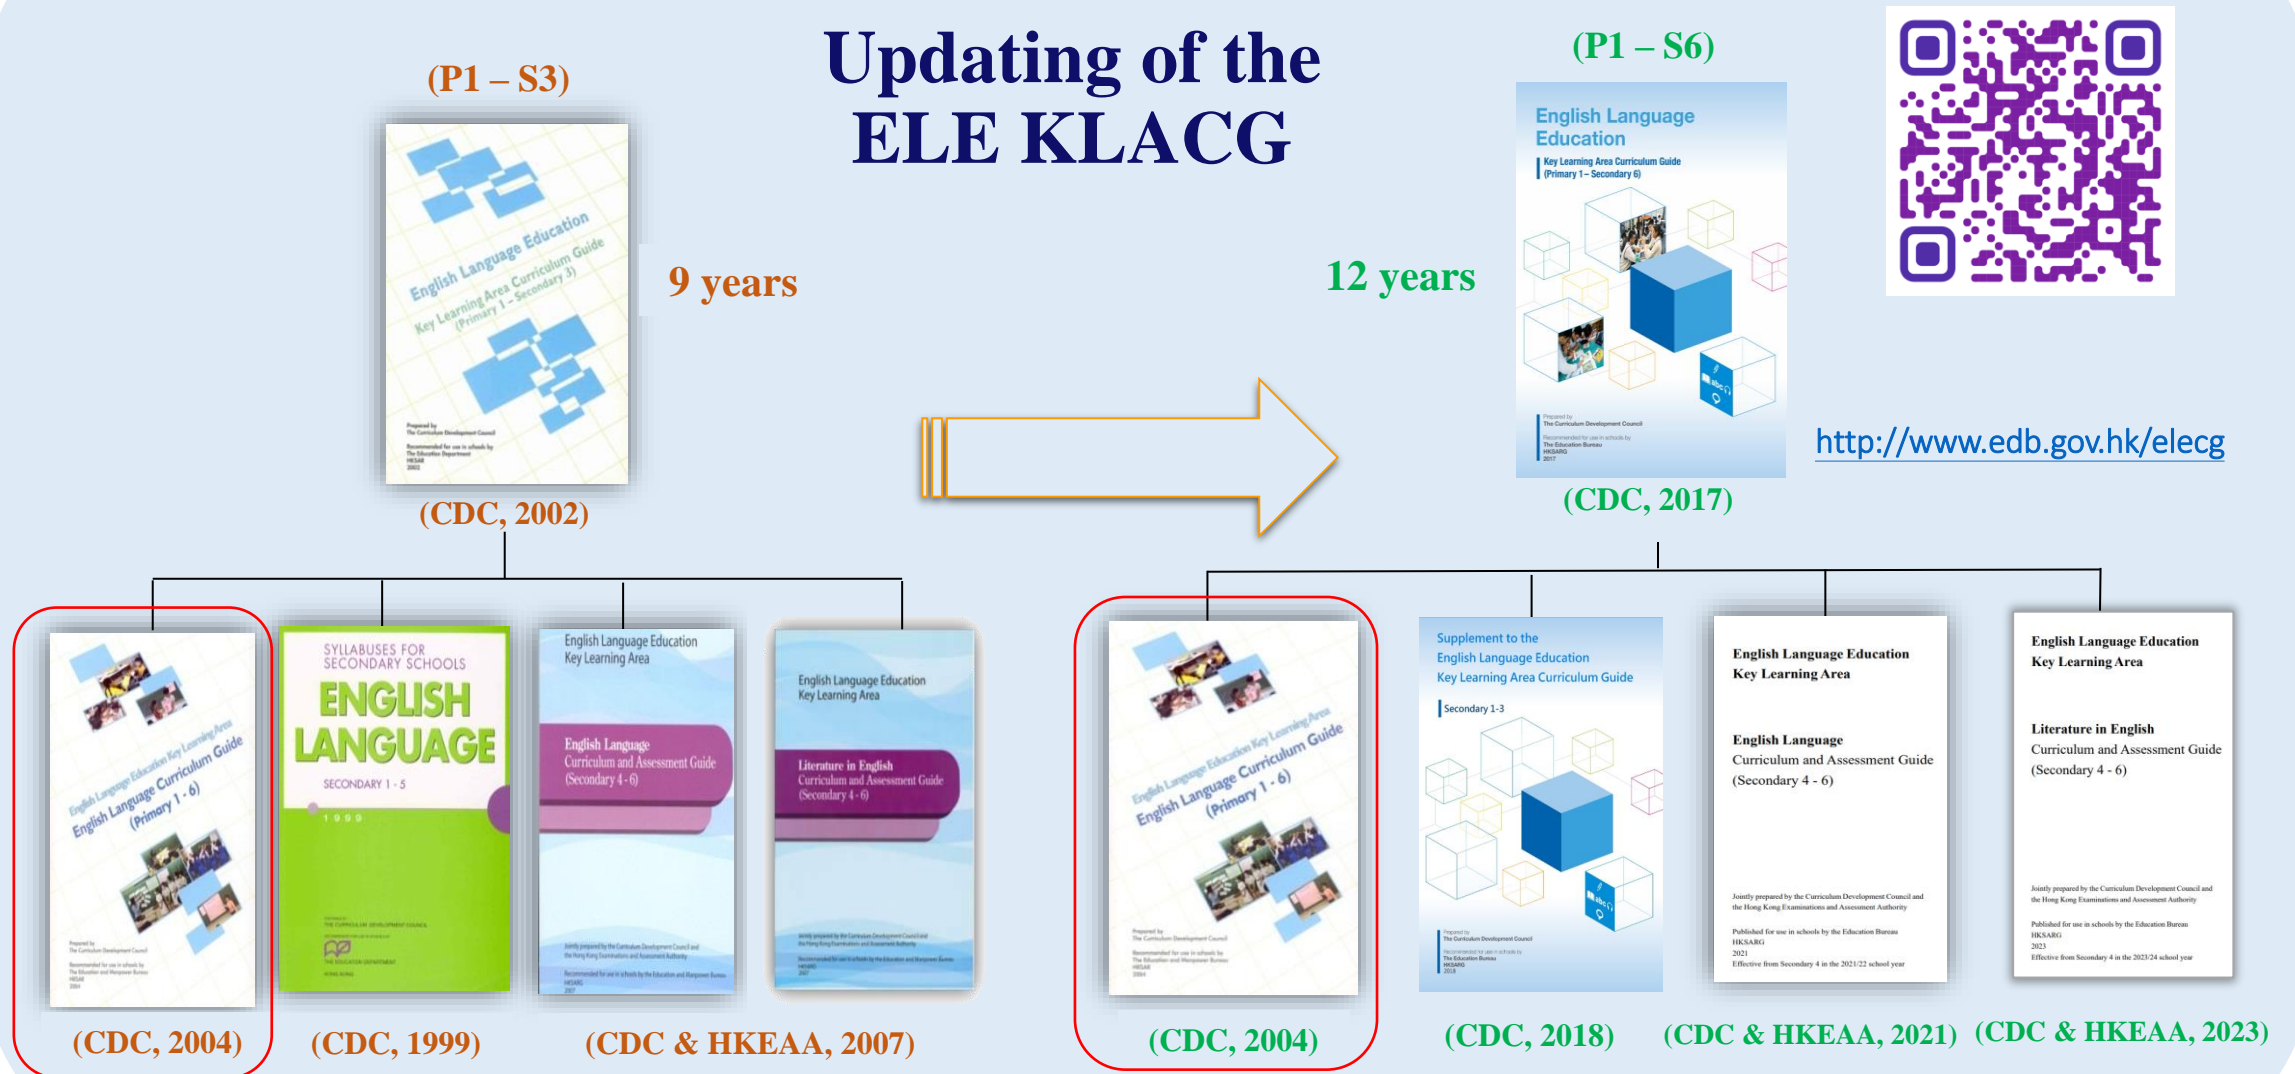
(P1 – S3)

Updating of the ELE KLACG

(P1 – S6)

English Language Education
Key Learning Area Curriculum Guide
(Primary 1 – Secondary 3)

9 years

12 years

English Language Education
Key Learning Area Curriculum Guide
(Primary 1 – Secondary 6)

http://www.edb.gov.hk/elecg

(CDC, 2002)

(CDC, 2017)

English Language Education Key Learning Area
English Language Curriculum Guide
(Primary 1 - 6)

SYLLABUSES FOR SECONDARY SCHOOLS
ENGLISH LANGUAGE
SECONDARY 1 - 5
1999

English Language Education
Key Learning Area
English Language
Curriculum and Assessment Guide
(Secondary 4 - 6)

English Language Education
Key Learning Area
Literature in English
Curriculum and Assessment Guide
(Secondary 4 - 6)

English Language Education Key Learning Area
English Language Curriculum Guide
(Primary 1 - 6)

Supplement to the
English Language Education
Key Learning Area Curriculum Guide
Secondary 1-3

English Language Education
Key Learning Area
English Language
Curriculum and Assessment Guide
(Secondary 4 - 6)

English Language Education
Key Learning Area
Literature in English
Curriculum and Assessment Guide
(Secondary 4 - 6)

(CDC, 2004)
(CDC, 1999)
(CDC & HKEAA, 2007)
(CDC, 2004)
(CDC, 2018)
(CDC & HKEAA, 2021)
(CDC & HKEAA, 2023)